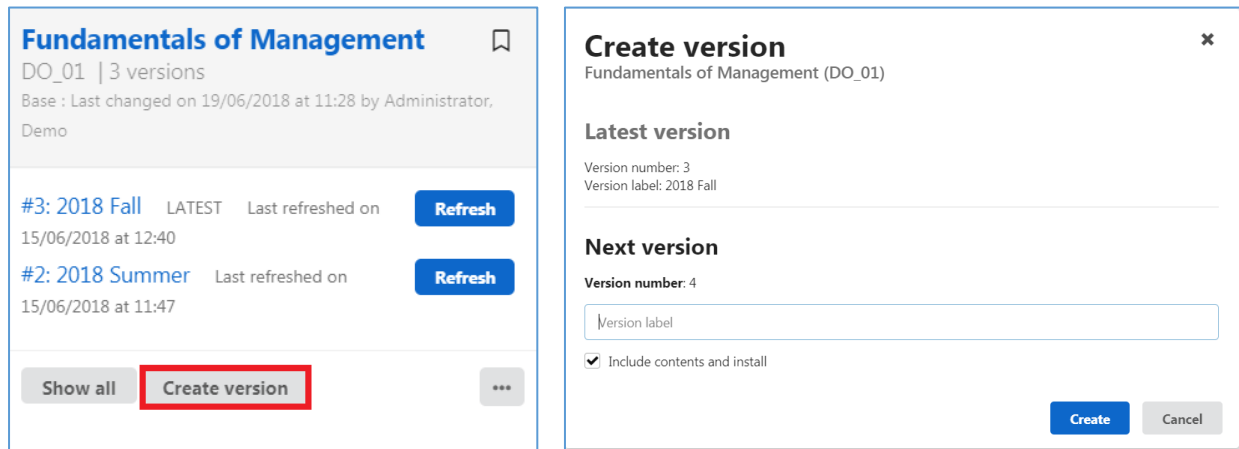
Fundamentals of Management
DO_01 | 3 versions
Base : Last changed on 19/06/2018 at 11:28 by Administrator, Demo

#3: 2018 Fall LATEST Last refreshed on 15/06/2018 at 12:40
Refresh

#2: 2018 Summer Last refreshed on 15/06/2018 at 11:47
Refresh

Show all
Create version
•••

Create version
Fundamentals of Management (DO_01)

Latest version
Version number: 3
Version label: 2018 Fall

Next version
Version number: 4
Version label
Include contents and install
Create
Cancel